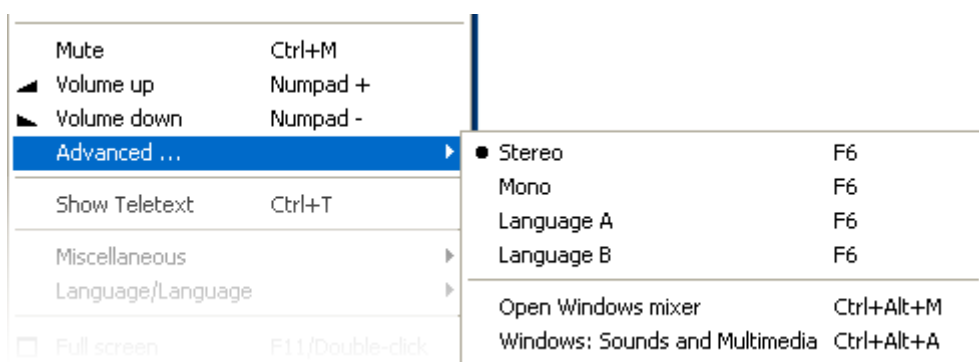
Mute Ctrl+M
Volume up Numpad +
Volume down Numpad -
Advanced ...
Show Teletext Ctrl+T
Miscellaneous
Language/Language
Full screen F11/Double-click

Stereo F6
Mono F6
Language A F6
Language B F6
Open Windows mixer Ctrl+Alt+M
Windows: Sounds and Multimedia Ctrl+Alt+A